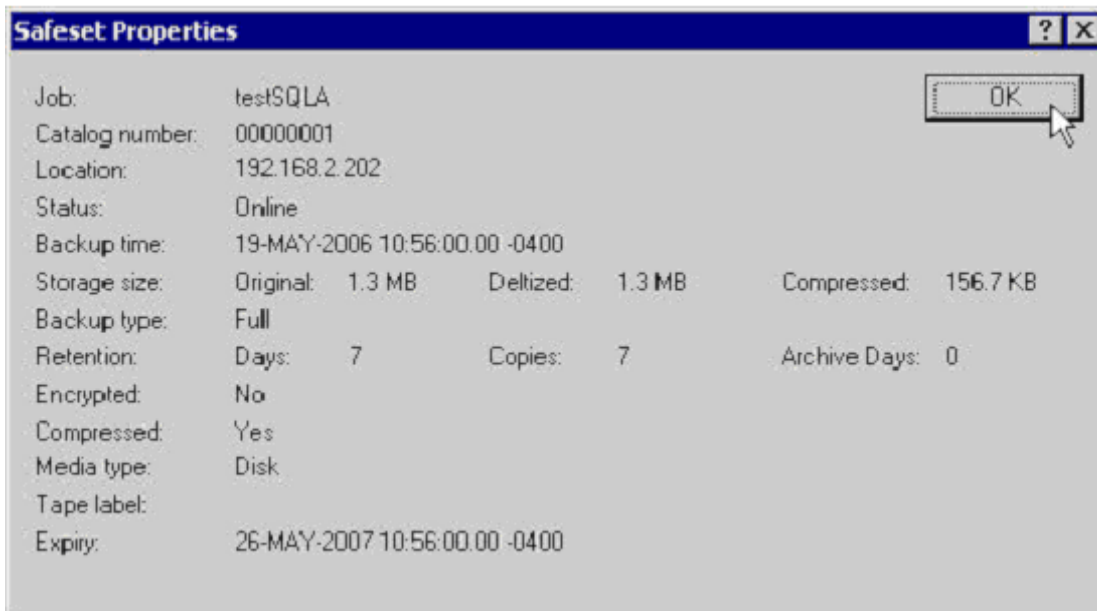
Safeset Properties

? X

OK

Job: testSQLA
Catalog number: 00000001
Location: 192.168.2.202
Status: Online
Backup time: 19-MAY-2006 10:56:00.00 -0400
Storage size: Original: 1.3 MB Deltized: 1.3 MB Compressed: 156.7 KB
Backup type: Full
Retention: Days: 7 Copies: 7 Archive Days: 0
Encrypted: No
Compressed: Yes
Media type: Disk
Tape label:
Expiry: 26-MAY-2007 10:56:00.00 -0400